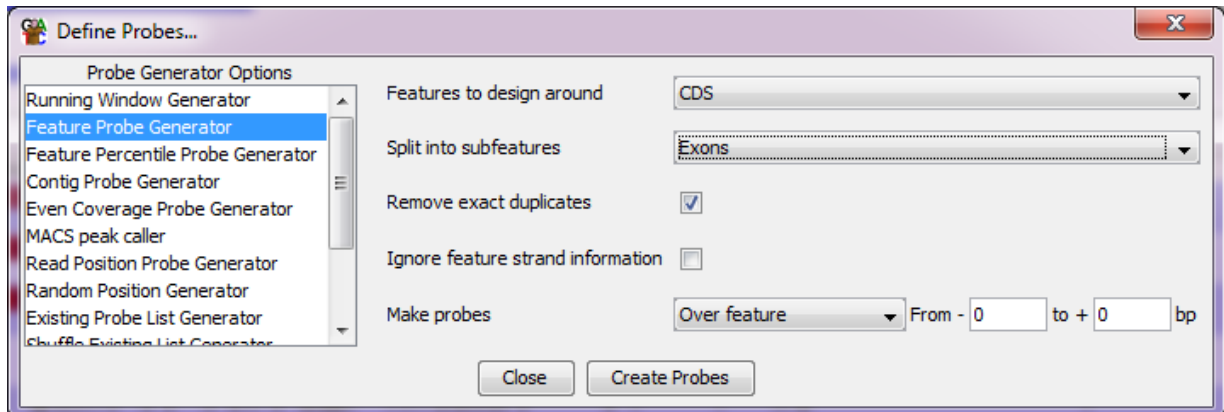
Define Probes...

Probe Generator Options

Running Window Generator
Feature Probe Generator
Feature Percentile Probe Generator
Contig Probe Generator
Even Coverage Probe Generator
MACS peak caller
Read Position Probe Generator
Random Position Generator
Existing Probe List Generator
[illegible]

Features to design around CDS

Split into subfeatures Exons

Remove exact duplicates

Ignore feature strand information

Make probes Over feature From - 0 to + 0 bp

Close Create Probes